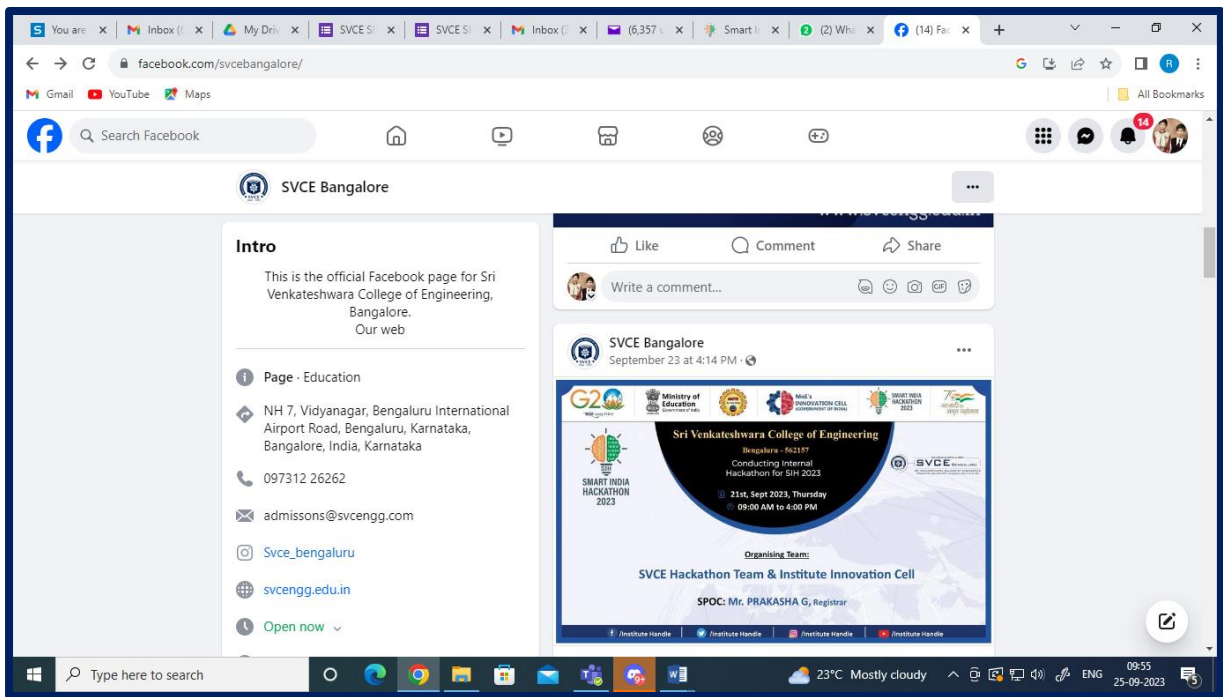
You are | Inbox | My Driv | SVCE S | SVCE S | Inbox | (6,357 | Smart I | (2) Wha | (14) Fac

facebook.com/svcebangalore/

Gmail YouTube Maps

All Bookmarks

Search Facebook

14

SVCE Bangalore

...

Intro

This is the official Facebook page for Sri Venkateshwara College of Engineering, Bangalore.
Our web

Page · Education

NH 7, Vidyanagar, Bengaluru International Airport Road, Bengaluru, Karnataka, Bangalore, India, Karnataka

097312 26262

admissons@svcengg.com

Svce_bengaluru

svcengg.edu.in

Open now

Like Comment Share

Write a comment...

SVCE Bangalore
September 23 at 4:14 PM ·

...

G20

Ministry of Education Government of India

MoE's INNOVATION CELL GOVERNMENT OF INDIA

SMART INDIA HACKATHON 2023

SMART INDIA HACKATHON 2023

Sri Venkateshwara College of Engineering

Bengaluru - 562157

Conducting Internal Hackathon for SIH 2023

21st, Sept 2023, Thursday

09:00 AM to 4:00 PM

SVCE

Organising Team:

SVCE Hackathon Team & Institute Innovation Cell

SPOC: Mr. PRAKASHA G, Registrar

/Institute Handle | /Institute Handle | /Institute Handle | /Institute Handle

Type here to search

23°C Mostly cloudy ENG 09:55 25-09-2023